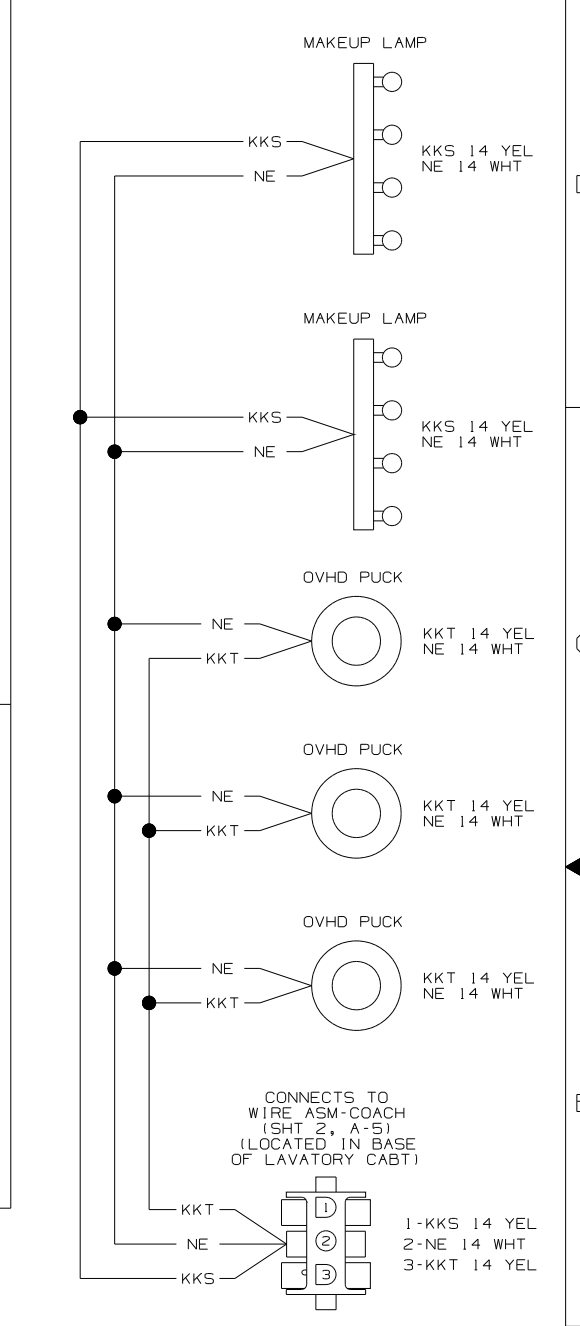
MAKEUP LAMP

KKS
NE

KKS 14 YEL
NE 14 WHT

MAKEUP LAMP

KKS
NE

KKS 14 YEL
NE 14 WHT

OVHD PUCK

NE
KKT

KKT 14 YEL
NE 14 WHT

OVHD PUCK

NE
KKT

KKT 14 YEL
NE 14 WHT

OVHD PUCK

NE
KKT

KKT 14 YEL
NE 14 WHT

CONNECTS TO WIRE ASM-COACH (SHT 2, A-5) (LOCATED IN BASE OF LAVATORY CABT)

KKT
NE
KKS

1
2
3

1-KKS 14 YEL
2-NE 14 WHT
3-KKT 14 YEL